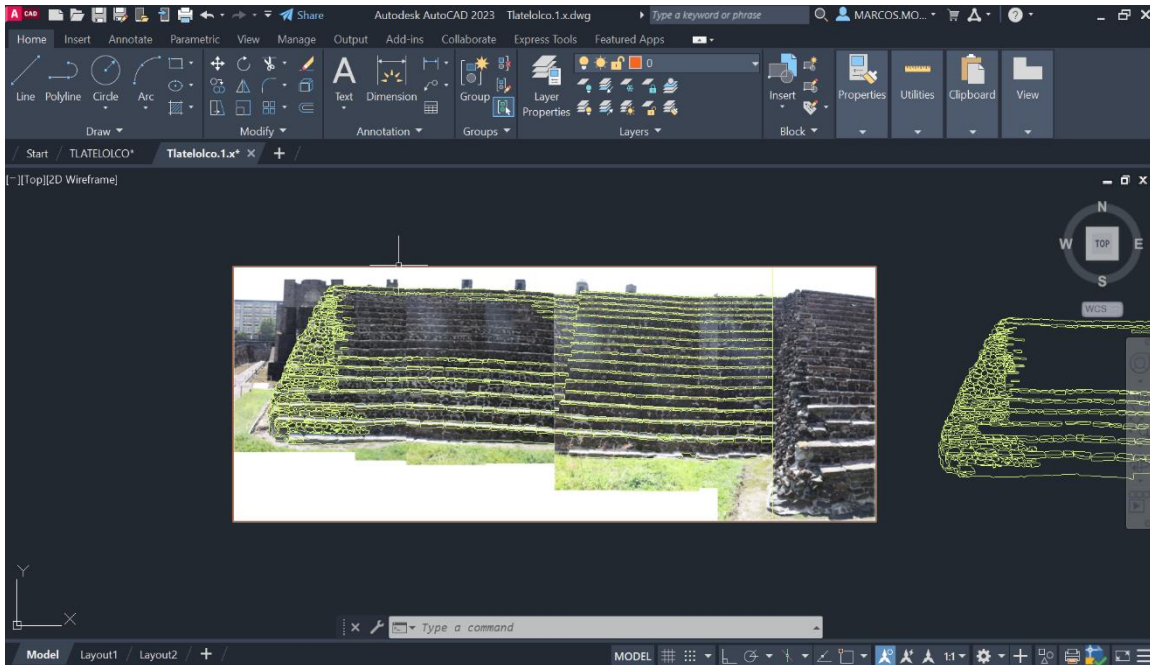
A CAD

Share

Autodesk AutoCAD 2023 Tlatelolco.1.x.dwg

Type a keyword or phrase

MARCOS.MO...

Home Insert Annotate Parametric View Manage Output Add-ins Collaborate Express Tools Featured Apps

Line Polyline Circle Arc

Draw

Modify

Text Dimension

Annotation

Group

Groups

Layer Properties

0

Layers

Insert

Block

Properties Utilities Clipboard View

Start / TLATELOLCO* / Tlatelolco.1.x* × +

[−][Top][2D Wireframe]

N
W TOP E
S

WCS

Type a command

Model Layout1 Layout2 +

MODEL

1:1